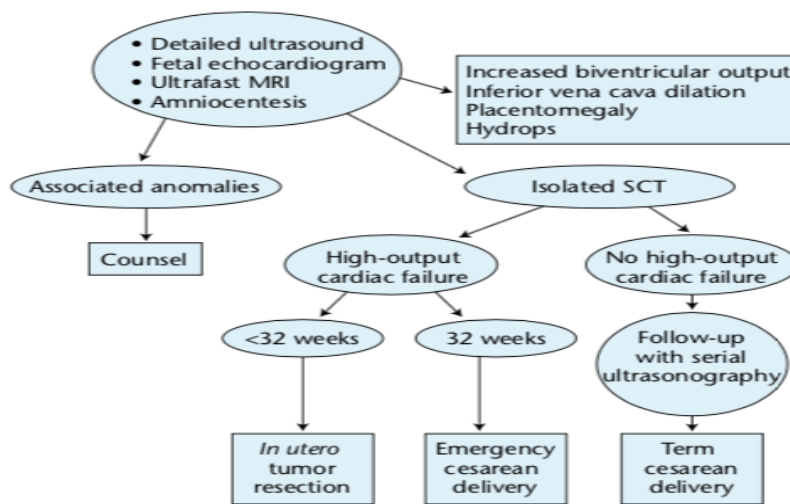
• Detailed ultrasound
• Fetal echocardiogram
• Ultrafast MRI
• Amniocentesis

Increased biventricular output
Inferior vena cava dilation
Placentomegaly
Hydrops

Associated anomalies

Isolated SCT

Counsel

High-output cardiac failure

No high-output cardiac failure

<32 weeks

32 weeks

Follow-up with serial ultrasonography

In utero tumor resection

Emergency cesarean delivery

Term cesarean delivery